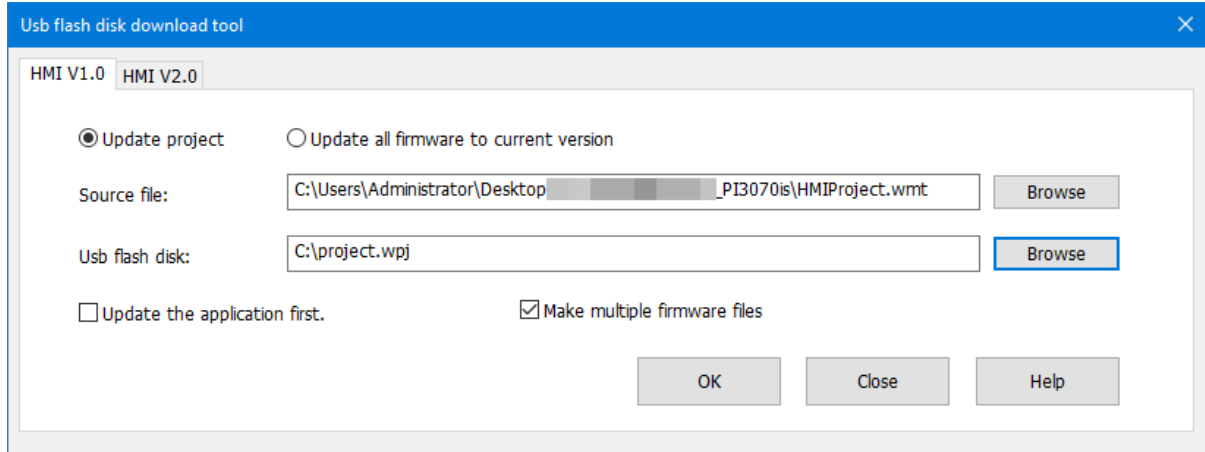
Usb flash disk download tool

HMI V1.0 HMI V2.0

Update project

Update all firmware to current version

Source file: C:\Users\Administrator\Desktop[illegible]_PI3070is\HMIProject.wmt Browse

Usb flash disk: C:\project.wpj Browse

Update the application first.

Make multiple firmware files

OK Close Help